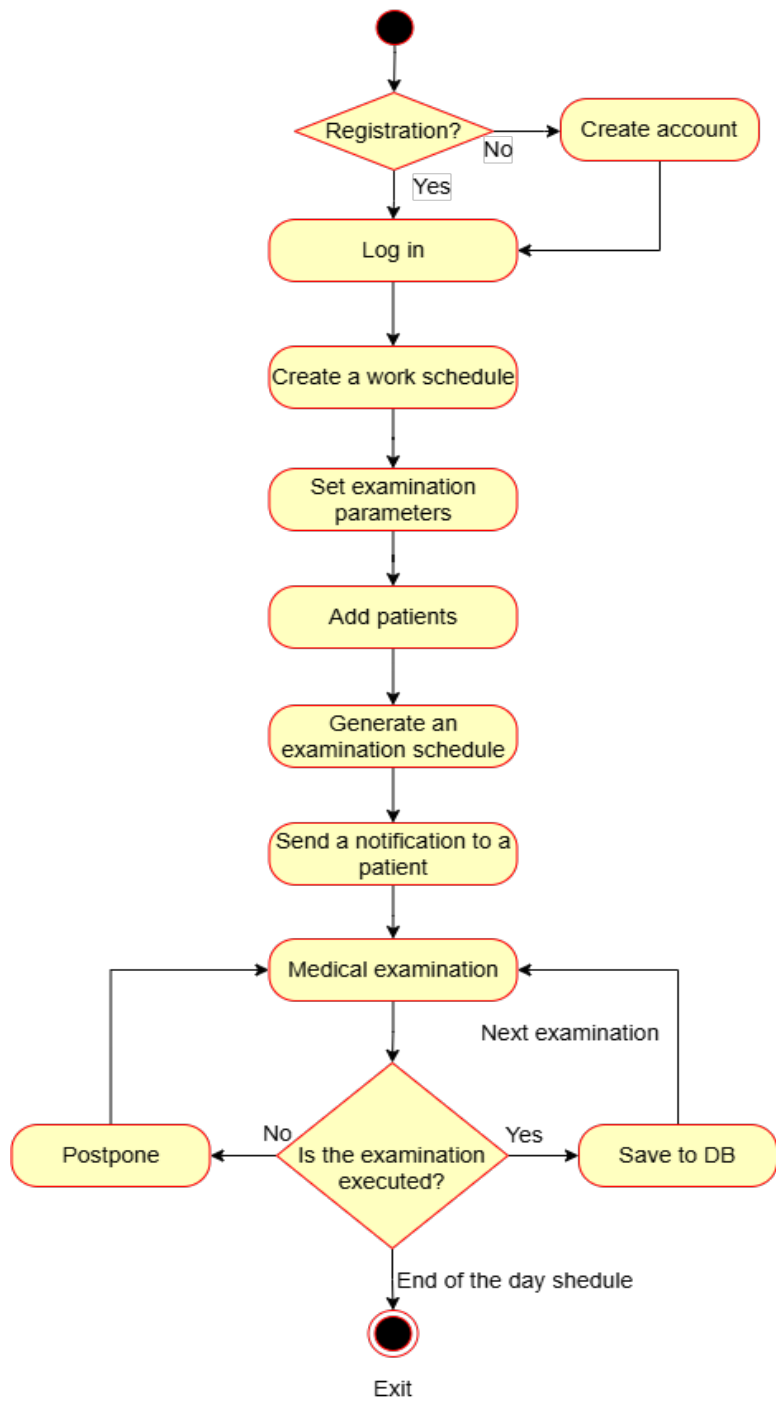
Registration?

No

Create account

Yes

Log in

Create a work schedule

Set examination parameters

Add patients

Generate an examination schedule

Send a notification to a patient

Medical examination

Next examination

No

Yes

Postpone

Is the examination executed?

Save to DB

End of the day shedule

Exit